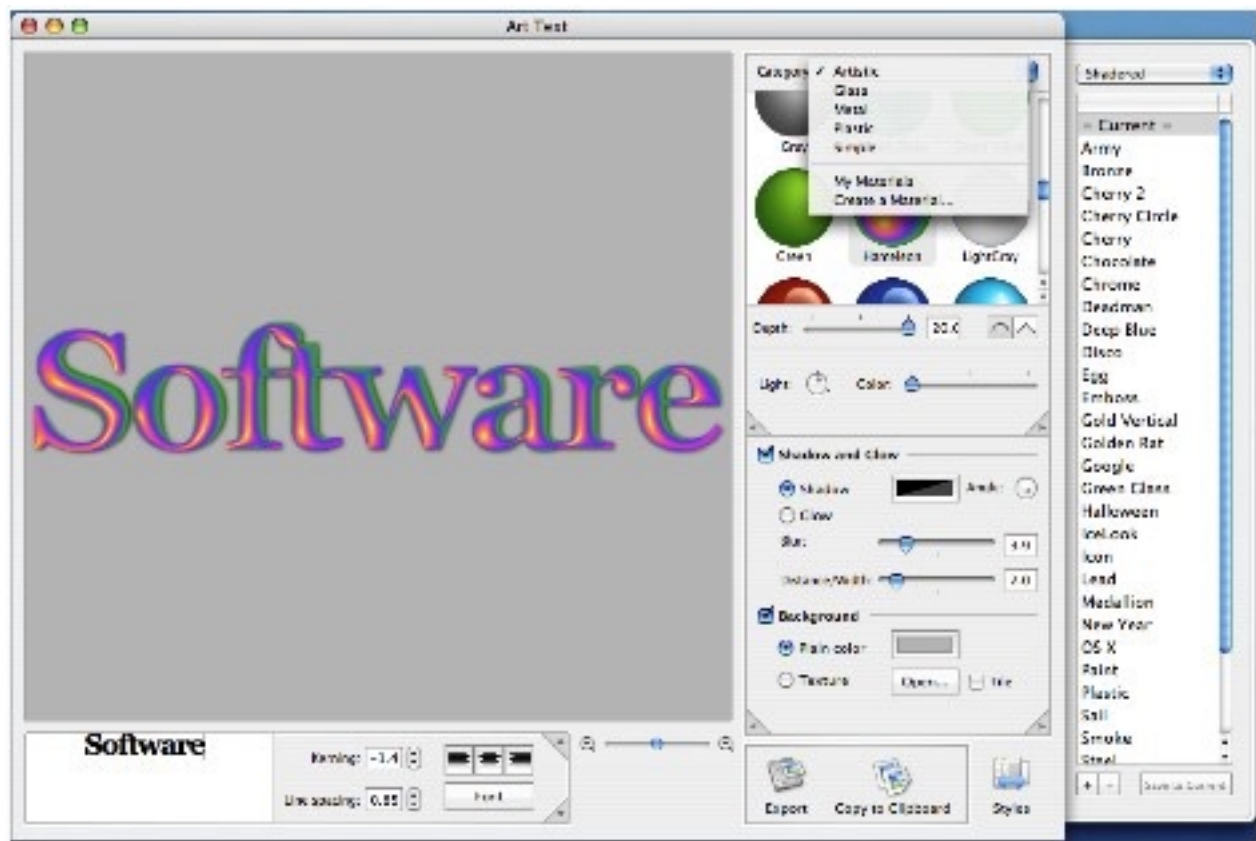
Art Text

Category ✓ Artistic
Glass
Metal
Plastic
Simple
My Materials
Create a Material...

Gray
Green
Rainbow
LightGray

Depth: 20.0

Light: Color:

Shadow and Glow
Shadow
Angle:
Glow
Size: 4.9
Distance/Width: 2.0

Background
Plain color
Texture Open... Tile

Software

Software

Kerning: -1.4
Line spacing: 0.85
Font

Export Copy to Clipboard Styles

Shadered
– Current –
Army
Bronze
Cherry 2
Cherry Circle
Cherry
Chocolate
Chrome
Deadman
Deep Blue
Disco
Egg
Emboss
Gold Vertical
Golden Rat
Google
Green Glass
Halloween
IceLook
Icon
Lead
Medallion
New Year
OS X
Paint
Plastic
Salt
Smoke
Steel
+ - Save a Current